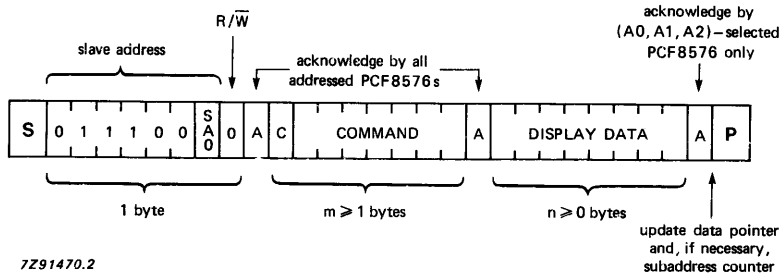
R/$\overline{W}$

slave address

acknowledge by all addressed PCF8576s

acknowledge by (A0, A1, A2) – selected PCF8576 only

| S | 0 | 1 | 1 | 1 | 0 | 0 | SA0 | 0 | A | C | COMMAND | A | DISPLAY DATA | A | P |
|---|---|---|---|---|---|---|---|---|---|---|---|---|---|---|---|

1 byte

m $\geqslant$ 1 bytes

n $\geqslant$ 0 bytes

update data pointer and, if necessary, subaddress counter

7Z91470.2